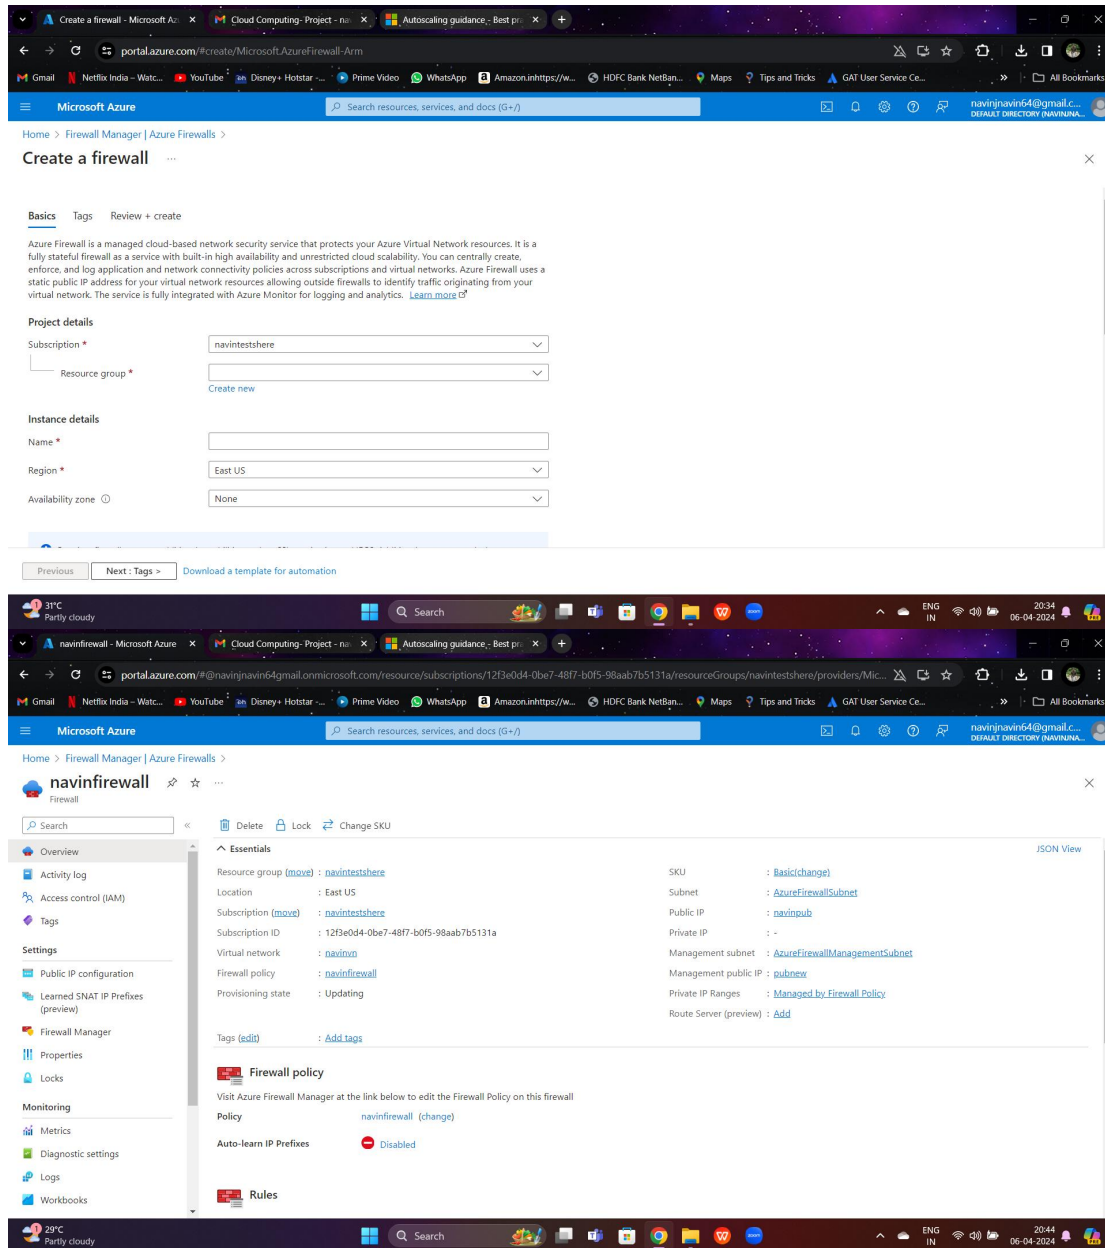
Create a firewall - Microsoft Az ×
Cloud Computing- Project - na ×
Autoscaling guidance - Best pr ×

portal.azure.com/#create/Microsoft.AzureFirewall-Arm

Gmail  Netflix India – Watc...  YouTube  Disney+ Hotstar -...  Prime Video  WhatsApp  Amazon.inhttps://w...  HDFC Bank NetBan...  Maps  Tips and Tricks  GAT User Service Ce...  »  All Bookmarks

Microsoft Azure
Search resources, services, and docs (G+/)
navinjnavin64@gmail.c...
DEFAULT DIRECTORY (NAVINJNA...

Home > Firewall Manager | Azure Firewalls >

Create a firewall ...

Basics  Tags  Review + create

Azure Firewall is a managed cloud-based network security service that protects your Azure Virtual Network resources. It is a fully stateful firewall as a service with built-in high availability and unrestricted cloud scalability. You can centrally create, enforce, and log application and network connectivity policies across subscriptions and virtual networks. Azure Firewall uses a static public IP address for your virtual network resources allowing outside firewalls to identify traffic originating from your virtual network. The service is fully integrated with Azure Monitor for logging and analytics. Learn more

Project details

Subscription * navintestshere

Resource group *

Create new

Instance details

Name *

Region * East US

Availability zone ⓘ None

Previous  Next : Tags >  Download a template for automation

31°C
Partly cloudy
Search
ENG IN
20:34
06-04-2024

navinfirewall - Microsoft Azure ×
Cloud Computing- Project - na ×
Autoscaling guidance - Best pr ×

portal.azure.com/#@navinjnavin64gmail.onmicrosoft.com/resource/subscriptions/12f3e0d4-0be7-48f7-b0f5-98aab7b5131a/resourceGroups/navintestshere/providers/Mic...

Gmail  Netflix India – Watc...  YouTube  Disney+ Hotstar -...  Prime Video  WhatsApp  Amazon.inhttps://w...  HDFC Bank NetBan...  Maps  Tips and Tricks  GAT User Service Ce...  »  All Bookmarks

Microsoft Azure
Search resources, services, and docs (G+/)
navinjnavin64@gmail.c...
DEFAULT DIRECTORY (NAVINJNA...

Home > Firewall Manager | Azure Firewalls >

navinfirewall
Firewall

Search
Overview
Activity log
Access control (IAM)
Tags
Settings
Public IP configuration
Learned SNAT IP Prefixes (preview)
Firewall Manager
Properties
Locks
Monitoring
Metrics
Diagnostic settings
Logs
Workbooks

Delete  Lock  Change SKU

Essentials
JSON View

Resource group (move) : navintestshere
Location : East US
Subscription (move) : navintestshere
Subscription ID : 12f3e0d4-0be7-48f7-b0f5-98aab7b5131a
Virtual network : navinvn
Firewall policy : navinfirewall
Provisioning state : Updating

SKU : Basic(change)
Subnet : AzureFirewallSubnet
Public IP : navinpub
Private IP : -
Management subnet : AzureFirewallManagementSubnet
Management public IP : pubnew
Private IP Ranges : Managed by Firewall Policy
Route Server (preview) : Add

Tags (edit) : Add tags

Firewall policy
Visit Azure Firewall Manager at the link below to edit the Firewall Policy on this firewall
Policy navinfirewall (change)
Auto-learn IP Prefixes Disabled

Rules

29°C
Partly cloudy
Search
ENG IN
20:44
06-04-2024